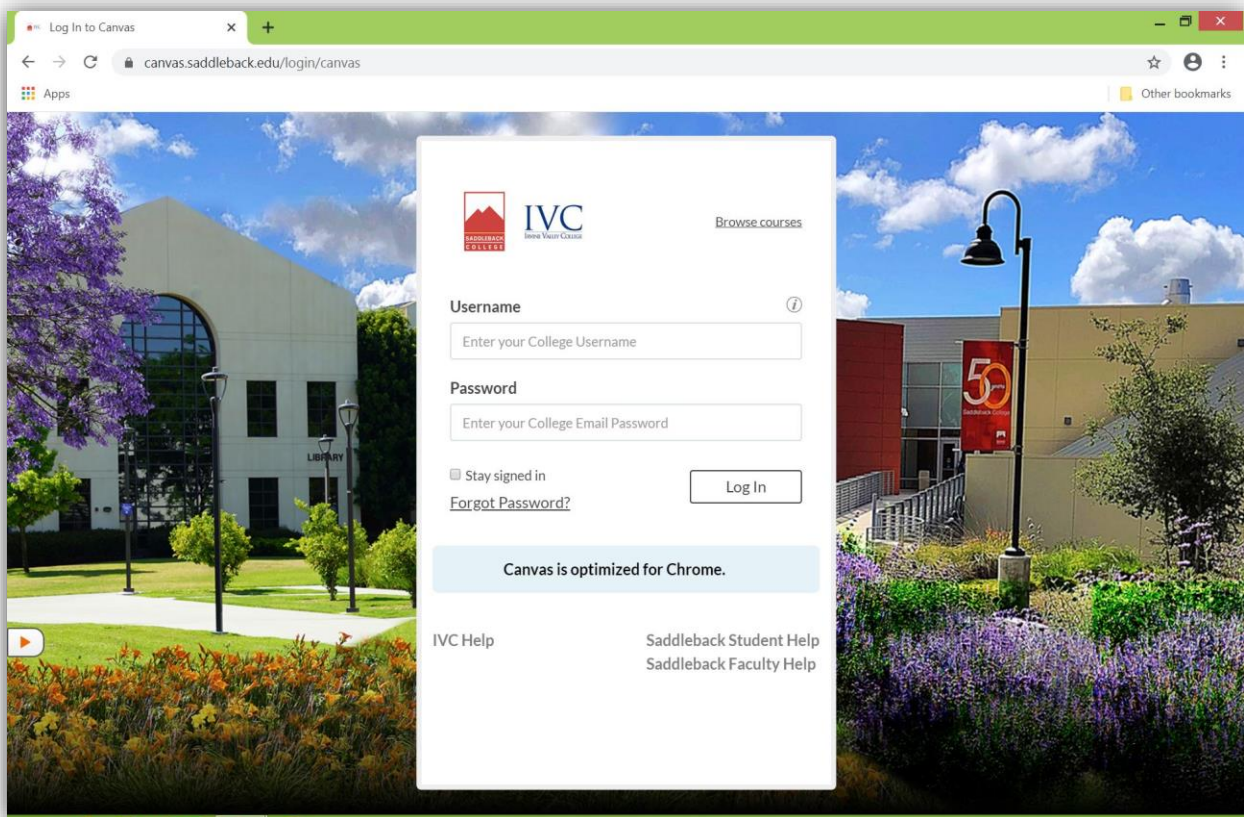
Log In to Canvas

canvas.saddleback.edu/login/canvas

Apps

Other bookmarks

SADDLEBACK COLLEGE

IVC
IRVINE VALLEY COLLEGE

Browse courses

Username

Enter your College Username

Password

Enter your College Email Password

Stay signed in

Forgot Password?

Log In

Canvas is optimized for Chrome.

IVC Help

Saddleback Student Help
Saddleback Faculty Help

LIBRARY

50 years

Saddleback College